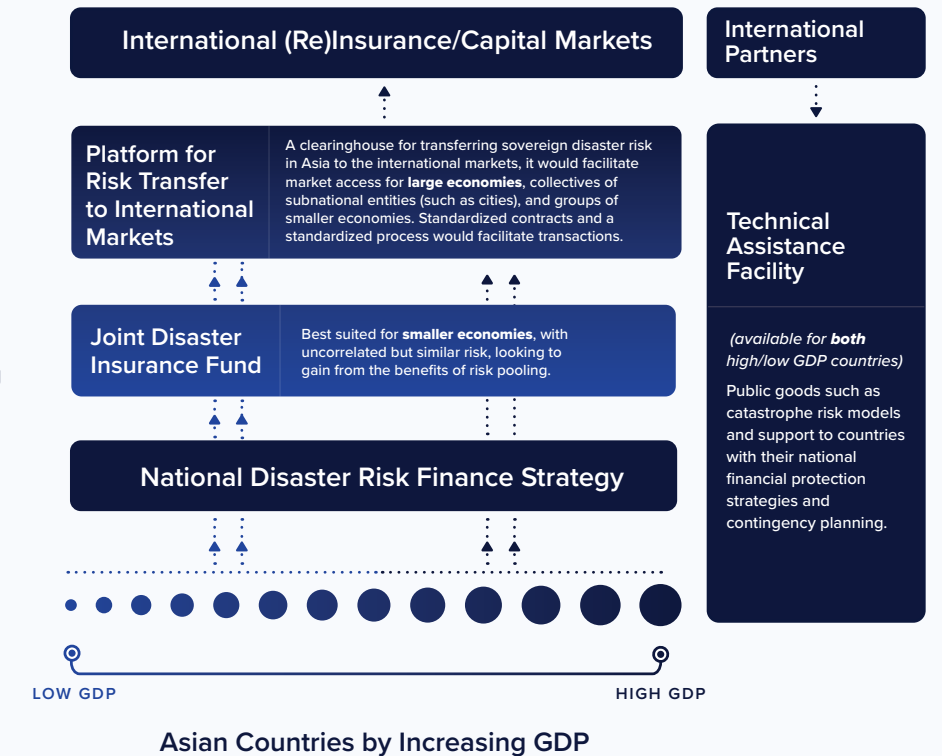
International (Re)Insurance/Capital Markets

International Partners

Platform for Risk Transfer to International Markets

A clearinghouse for transferring sovereign disaster risk in Asia to the international markets, it would facilitate market access for **large economies**, collectives of subnational entities (such as cities), and groups of smaller economies. Standardized contracts and a standardized process would facilitate transactions.

Technical Assistance Facility

Joint Disaster Insurance Fund

Best suited for **smaller economies**, with uncorrelated but similar risk, looking to gain from the benefits of risk pooling.

(available for **both** high/low GDP countries)

Public goods such as catastrophe risk models and support to countries with their national financial protection strategies and contingency planning.

National Disaster Risk Finance Strategy

LOW GDP

HIGH GDP

Asian Countries by Increasing GDP